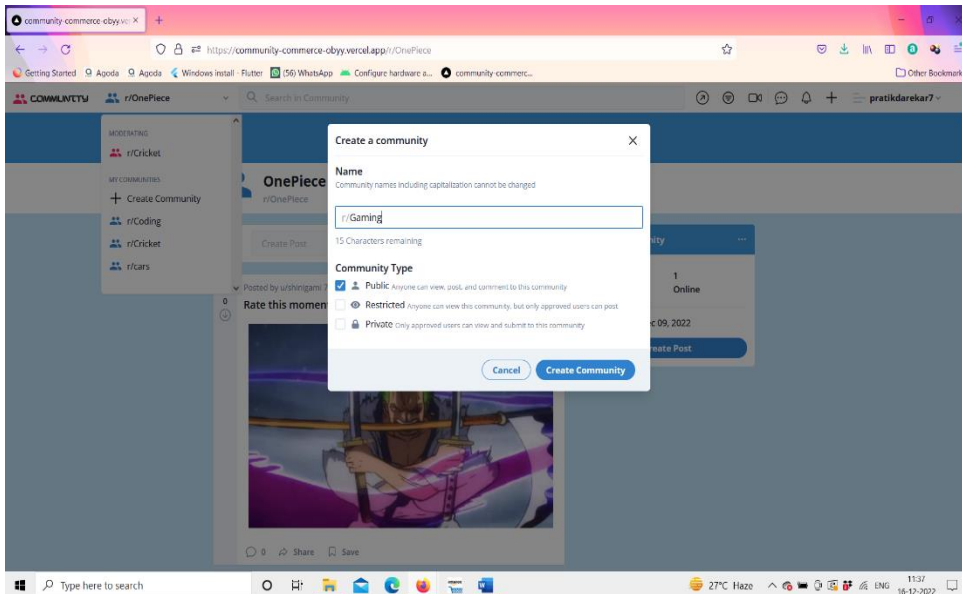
community-commerce-obyy.ver ×

https://community-commerce-obyy.vercel.app/r/OnePiece

Getting Started Agoda Agoda Windows install · Flutter (56) WhatsApp Configure hardware a... community-commerc...

Other Bookmark

COMMUNITY r/OnePiece Search in Community pratikdarekar7

MODERATING
r/Cricket

MY COMMUNITIES
+ Create Community
r/Coding
r/Cricket
r/cars

OnePiece
r/OnePiece

Create Post

Posted by u/shinigami 7

0

Rate this moment

0 Share Save

nity

1
Online

c 09, 2022

reate Post

Create a community

Name
Community names including capitalization cannot be changed

r/Gaming

15 Characters remaining

Community Type
Public Anyone can view, post, and comment to this community
Restricted Anyone can view this community, but only approved users can post
Private Only approved users can view and submit to this community

Cancel Create Community

Type here to search

27°C Haze ENG 11:37 16-12-2022